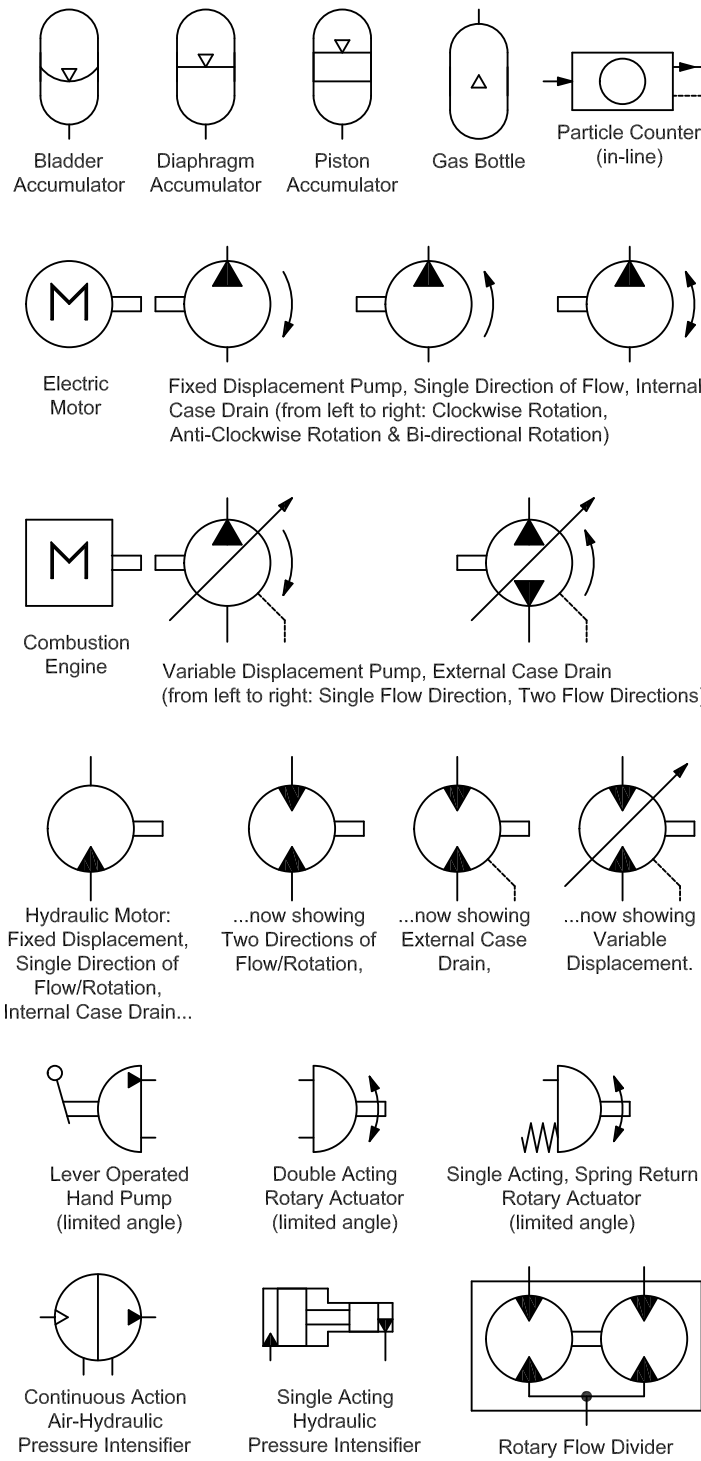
Bladder Accumulator

Diaphragm Accumulator

Piston Accumulator

Gas Bottle

Particle Counter (in-line)

Electric Motor

Fixed Displacement Pump, Single Direction of Flow, Internal Case Drain (from left to right: Clockwise Rotation, Anti-Clockwise Rotation & Bi-directional Rotation)

M

Combustion Engine

Variable Displacement Pump, External Case Drain (from left to right: Single Flow Direction, Two Flow Directions)

Hydraulic Motor: Fixed Displacement, Single Direction of Flow/Rotation, Internal Case Drain...

...now showing Two Directions of Flow/Rotation,

...now showing External Case Drain,

...now showing Variable Displacement.

Lever Operated Hand Pump (limited angle)

Double Acting Rotary Actuator (limited angle)

Single Acting, Spring Return Rotary Actuator (limited angle)

Continuous Action Air-Hydraulic Pressure Intensifier

Single Acting Hydraulic Pressure Intensifier

Rotary Flow Divider